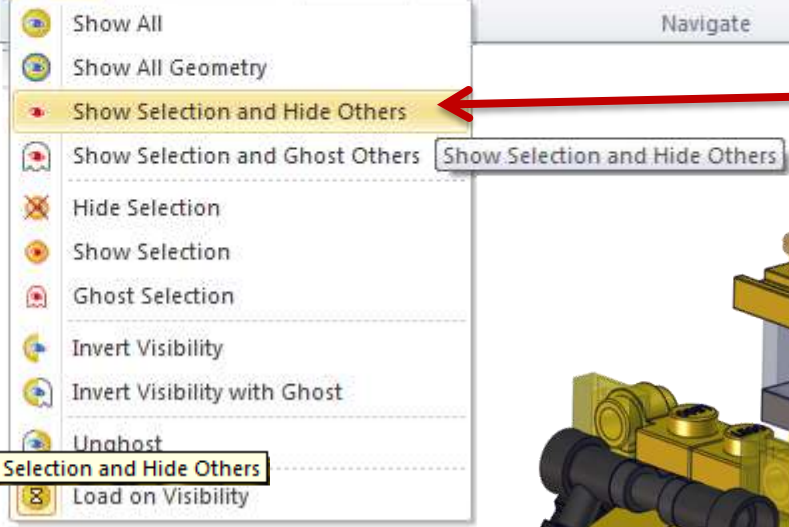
Show All
Navigate
Show All Geometry
Show Selection and Hide Others
Show Selection and Ghost Others
Show Selection and Hide Others
Hide Selection
Show Selection
Ghost Selection
Invert Visibility
Invert Visibility with Ghost
Unghost
Selection and Hide Others
Load on Visibility